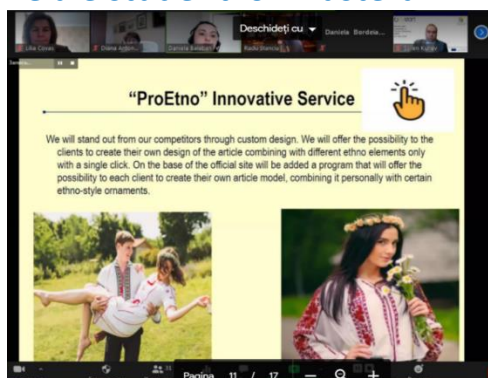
Lilia Condr...
Diana Antoh...
Daniela Bordei...
Radu Bianca
Deschideți cu
Daniela Bordeie...
...lin Ruslan

"ProEtno" Innovative Service

We will stand out from our competitors through custom design. We will offer the possibility to the clients to create their own design of the article combining with different ethno elements only with a single click. On the base of the official site will be added a program that will offer the possibility to each client to create their own article model, combining it personally with certain ethno-style ornaments.

Pagina 11 / 17